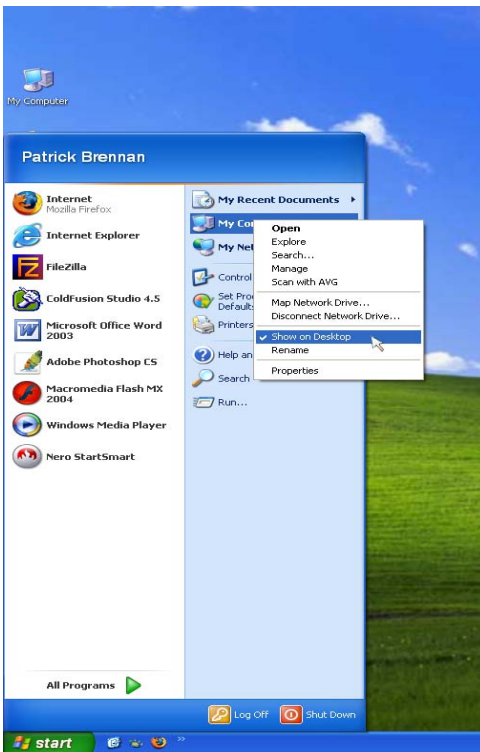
My Computer

Patrick Brennan

Internet
Mozilla Firefox

Internet Explorer

FileZilla

ColdFusion Studio 4.5

Microsoft Office Word 2003

Adobe Photoshop CS

Macromedia Flash MX 2004

Windows Media Player

Nero StartSmart

All Programs

My Recent Documents

My Co

My Ne

Control

Set Pro
Default

Printers

Help an

Search

Run...

Open
Explore
Search...
Manage
Scan with AVG
Map Network Drive...
Disconnect Network Drive...
✓ Show on Desktop
Rename
Properties

Log Off

Shut Down

start